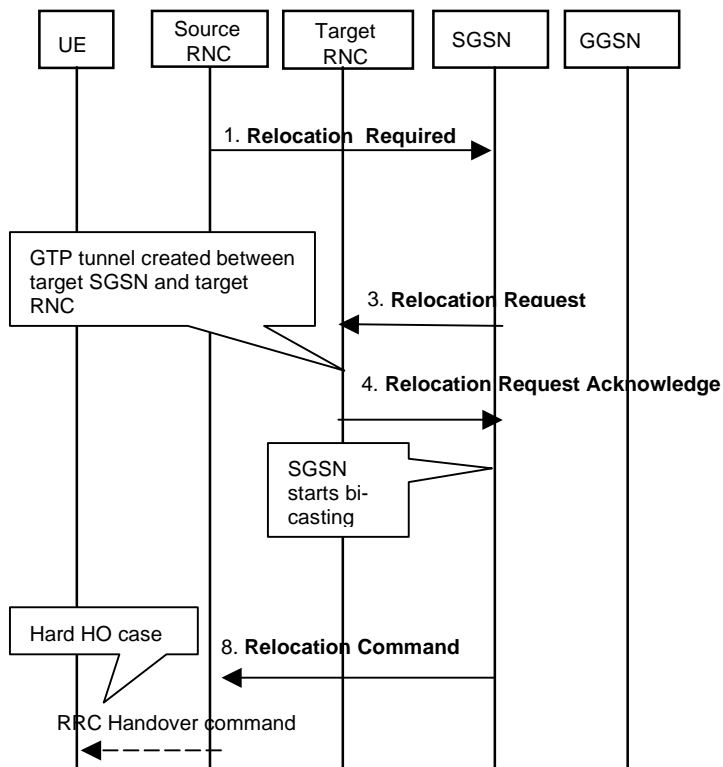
UE

Source RNC

Target RNC

SGSN

GGSN

1. **Relocation Required**

GTP tunnel created between target SGSN and target RNC

3. **Relocation Request**

4. **Relocation Request Acknowledge**

SGSN starts bicasting

Hard HO case

8. **Relocation Command**

RRC Handover command